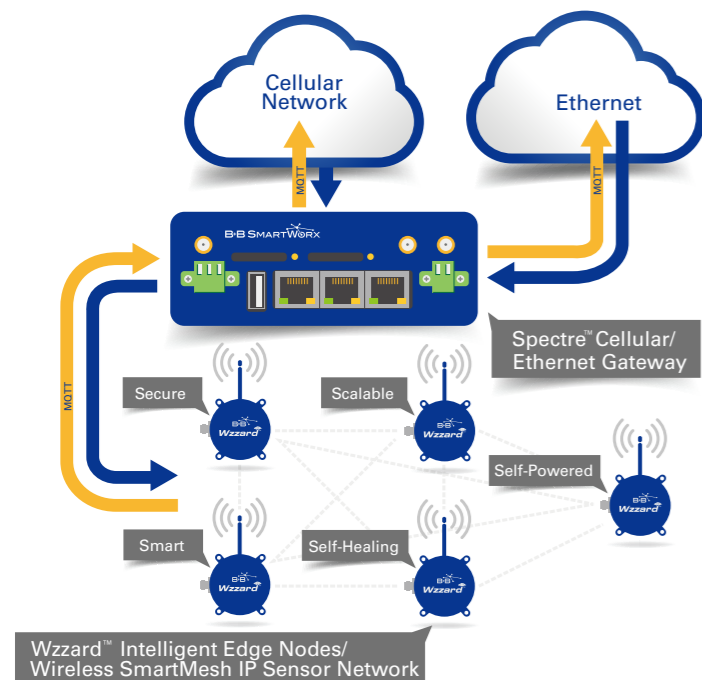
Cellular Network

Ethernet

MQTT

MQTT

B+B SMARTWORX

Spectre™ Cellular/ Ethernet Gateway

MQTT

Secure

Scalable

Self-Powered

Smart

Self-Healing

B+B Wzzard

B+B Wzzard

B+B Wzzard

B+B Wzzard

B+B Wzzard

Wzzard™ Intelligent Edge Nodes/ Wireless SmartMesh IP Sensor Network